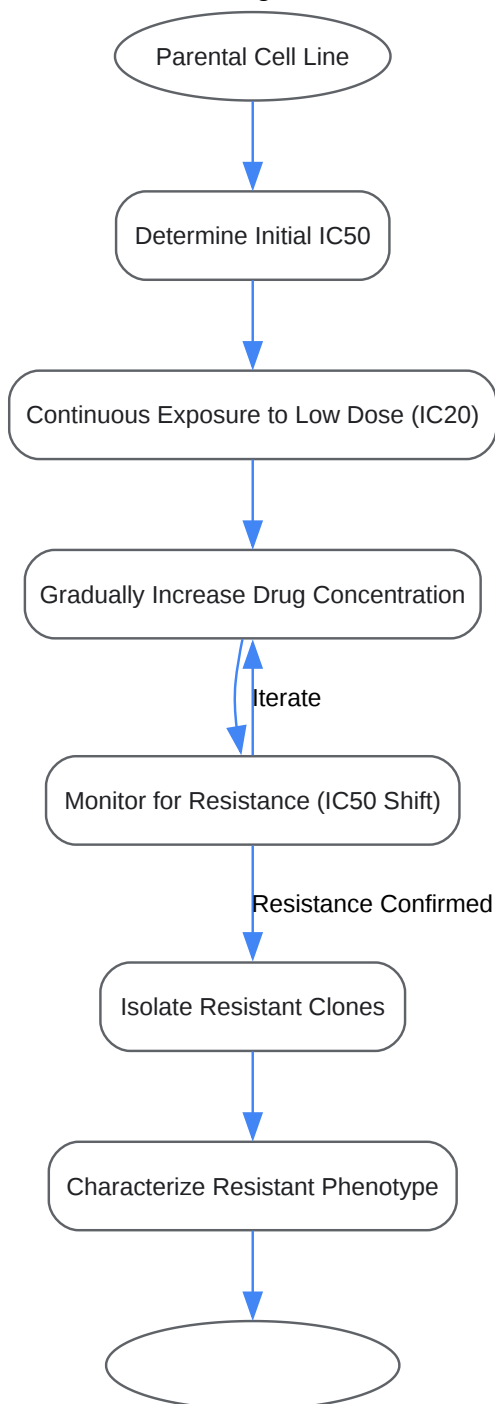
Parental Cell Line

Determine Initial IC50

Continuous Exposure to Low Dose (IC20)

Gradually Increase Drug Concentration

Iterate

Monitor for Resistance (IC50 Shift)

Resistance Confirmed

Isolate Resistant Clones

Characterize Resistant Phenotype